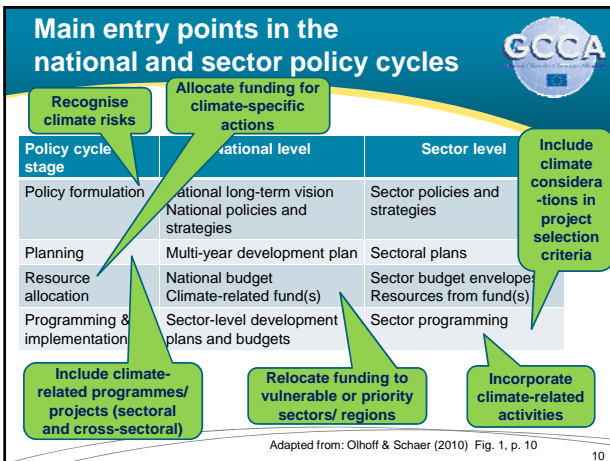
Main entry points in the national and sector policy cycles

GCCA

Recognise climate risks

Allocate funding for climate-specific actions

Include climate considera-tions in project selection criteria

| Policy cycle stage | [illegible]ational level | Sector level |
|---|---|---|
| Policy formulation | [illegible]ational long-term vision National policies and strategies | Sector policies and strategies |
| Planning | Multi-year development plan | Sectoral plans |
| Resource allocation | National budget Climate-related fund(s) | Sector budget envelope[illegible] Resources from fund(s) |
| Programming & implementation | Sector-level development plans and budgets | Sector programming |

Include climate-related programmes/ projects (sectoral and cross-sectoral)

Relocate funding to vulnerable or priority sectors/ regions

Incorporate climate-related activities

Adapted from: Olhoff & Schaer (2010) Fig. 1, p. 10

10